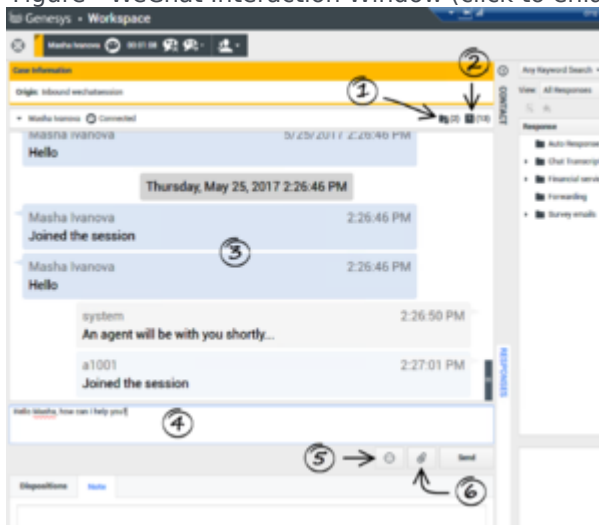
Figure - WeChat Interaction Window (click to enlarge)

Genesys • Workspace

Masha Ivanova 00:01:08

Case Information

Origin: Inbound wechatsession

Masha Ivanova Connected

(2) (18)

1

2

Masha Ivanova 5/25/2017 2:26:46 PM
Hello

Thursday, May 25, 2017 2:26:46 PM

Masha Ivanova 2:26:46 PM
Joined the session

3

Masha Ivanova 2:26:46 PM
Hello

system 2:26:50 PM
An agent will be with you shortly...

a1001 2:27:01 PM
Joined the session

Hello Masha, how can I help you?

4

5

6

Send

Dispositions Note

CONTACT

RESPONSES

Any Keyword Search

View: All Responses

Response

Auto Response

Chat Transcript

Financial servi

Forwarding

Survey emails